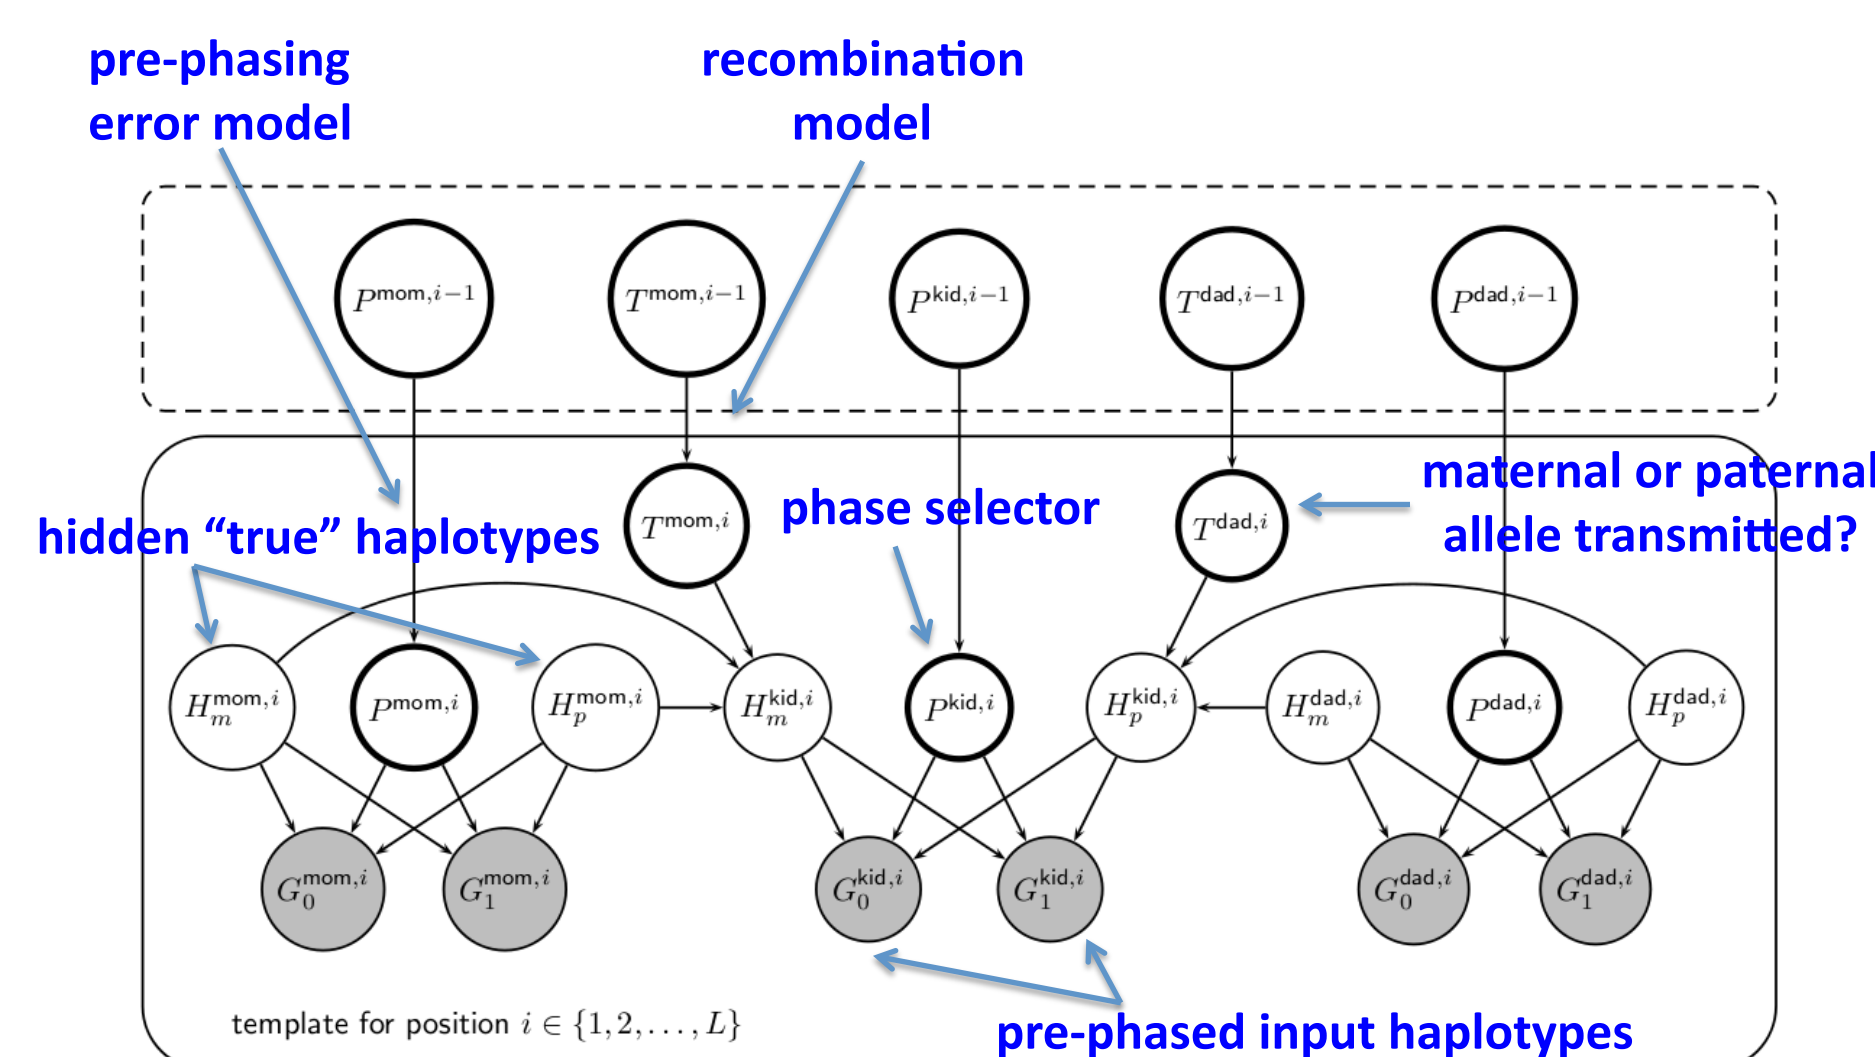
pre-phasing error model

recombination model

$P^{\text{mom},i-1}$ $T^{\text{mom},i-1}$ $P^{\text{kid},i-1}$ $T^{\text{dad},i-1}$ $P^{\text{dad},i-1}$

$T^{\text{mom},i}$

phase selector

$T^{\text{dad},i}$

maternal or paternal allele transmitted?

hidden “true” haplotypes

$H_m^{\text{mom},i}$ $P^{\text{mom},i}$ $H_p^{\text{mom},i}$ $H_m^{\text{kid},i}$ $P^{\text{kid},i}$ $H_p^{\text{kid},i}$ $H_m^{\text{dad},i}$ $P^{\text{dad},i}$ $H_p^{\text{dad},i}$

$G_0^{\text{mom},i}$ $G_1^{\text{mom},i}$ $G_0^{\text{kid},i}$ $G_1^{\text{kid},i}$ $G_0^{\text{dad},i}$ $G_1^{\text{dad},i}$

template for position $i \in \{1, 2, \ldots, L\}$

pre-phased input haplotypes